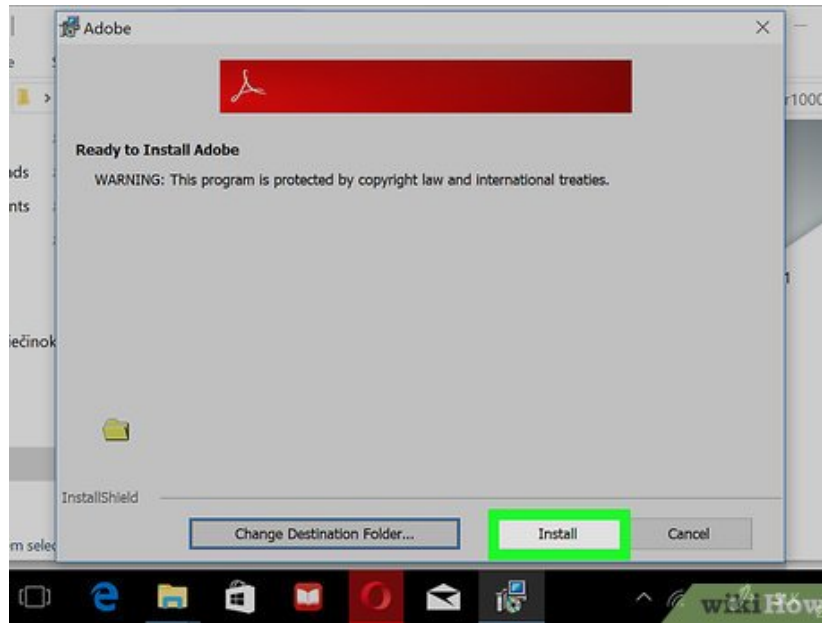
Adobe

Ready to Install Adobe

WARNING: This program is protected by copyright law and international treaties.

InstallShield

Change Destination Folder...

Install

Cancel

ads

nts

iečinok

m selec

r100

wikiHow